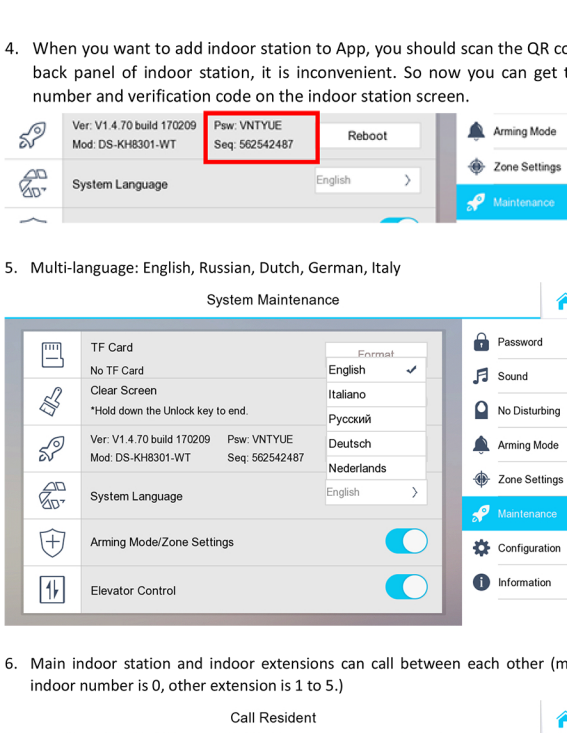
4. When you want to add indoor station to App, you should scan the QR co back panel of indoor station, it is inconvenient. So now you can get t number and verification code on the indoor station screen.

Ver: V1.4.70 build 170209
Mod: DS-KH8301-WT
Psw: VNTYUE
Seq: 562542487
Reboot
Arming Mode
Zone Settings
System Language
English
Maintenance

5. Multi-language: English, Russian, Dutch, German, Italy

System Maintenance

TF Card
No TF Card
Format
English
Italiano
Русский
Deutsch
Nederlands
Clear Screen
*Hold down the Unlock key to end.
Ver: V1.4.70 build 170209
Mod: DS-KH8301-WT
Psw: VNTYUE
Seq: 562542487
System Language
English
Arming Mode/Zone Settings
Elevator Control
Password
Sound
No Disturbing
Arming Mode
Zone Settings
Maintenance
Configuration
Information

6. Main indoor station and indoor extensions can call between each other (m indoor number is 0, other extension is 1 to 5.)

Call Resident